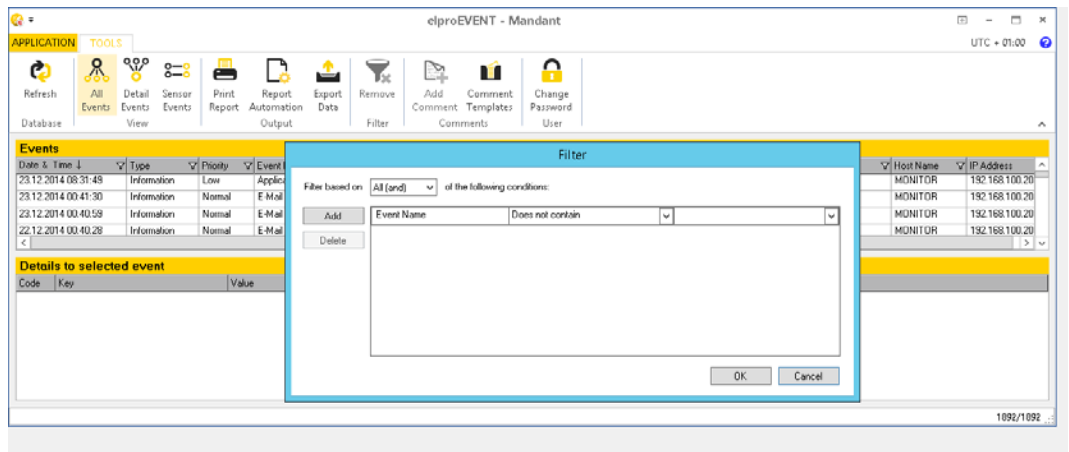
elproEVENT - Mandant

APPLICATION TOOLS

UTC + 01:00

Refresh
Database

All Events
Detail Events
Sensor Events
View

Print Report
Report Automation
Export Data
Output

Remove
Filter

Add Comment
Comment Templates
Comments

Change Password
User

Events

| Date & Time ↓ | Type | Priority | Event | Host Name | IP Address |
|---|---|---|---|---|---|
| 23.12.2014 08:31:49 | Information | Low | Applica | MONITOR | 192.168.100.20 |
| 23.12.2014 00:41:30 | Information | Normal | E-Mail | MONITOR | 192.168.100.20 |
| 23.12.2014 00:40:59 | Information | Normal | E-Mail | MONITOR | 192.168.100.20 |
| 22.12.2014 00:40:28 | Information | Normal | E-Mail | MONITOR | 192.168.100.20 |

Details to selected event

| Code | Key | Value |
|---|---|---|

Filter

Filter based on All (and) of the following conditions:

Add
Delete

| Event Name | Does not contain | |
|---|---|---|

OK Cancel

1092/1092